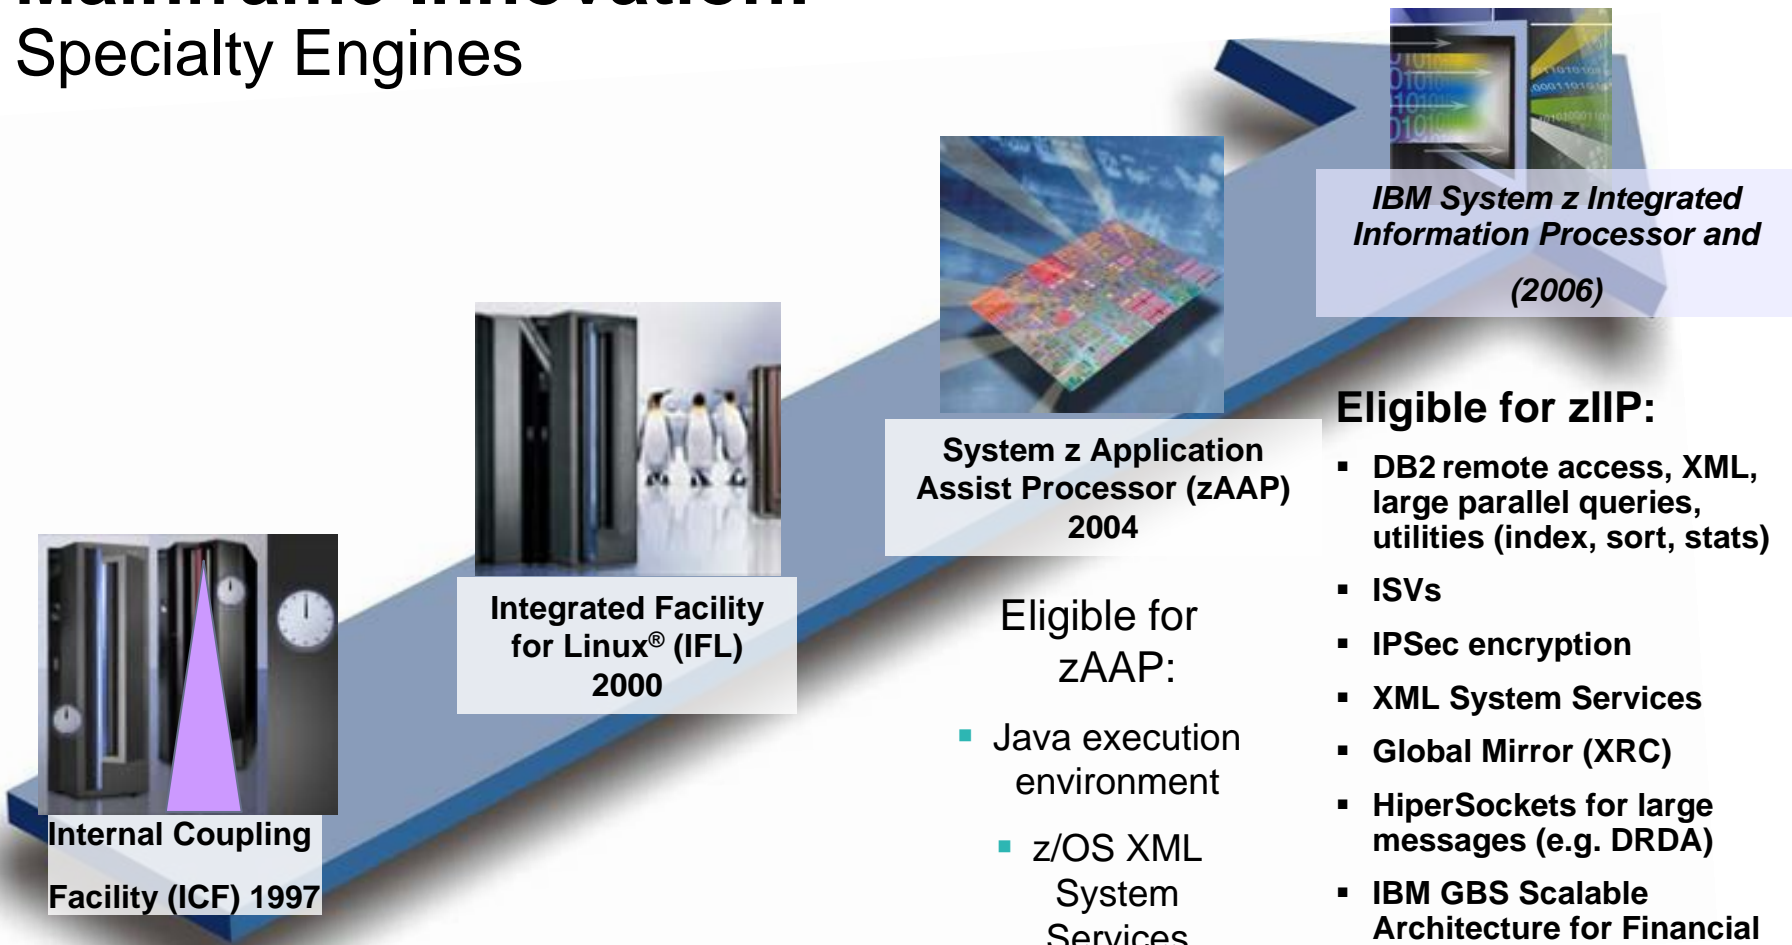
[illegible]
Specialty Engines

Internal Coupling Facility (ICF) 1997

Integrated Facility for Linux® (IFL) 2000

System z Application Assist Processor (zAAP) 2004

Eligible for zAAP:

- Java execution environment
- z/OS XML System Services

IBM System z Integrated Information Processor and

(2006)

Eligible for zIIP:

- DB2 remote access, XML, large parallel queries, utilities (index, sort, stats)
- ISVs
- IPSec encryption
- XML System Services
- Global Mirror (XRC)
- HiperSockets for large messages (e.g. DRDA)
- IBM GBS Scalable Architecture for Financial